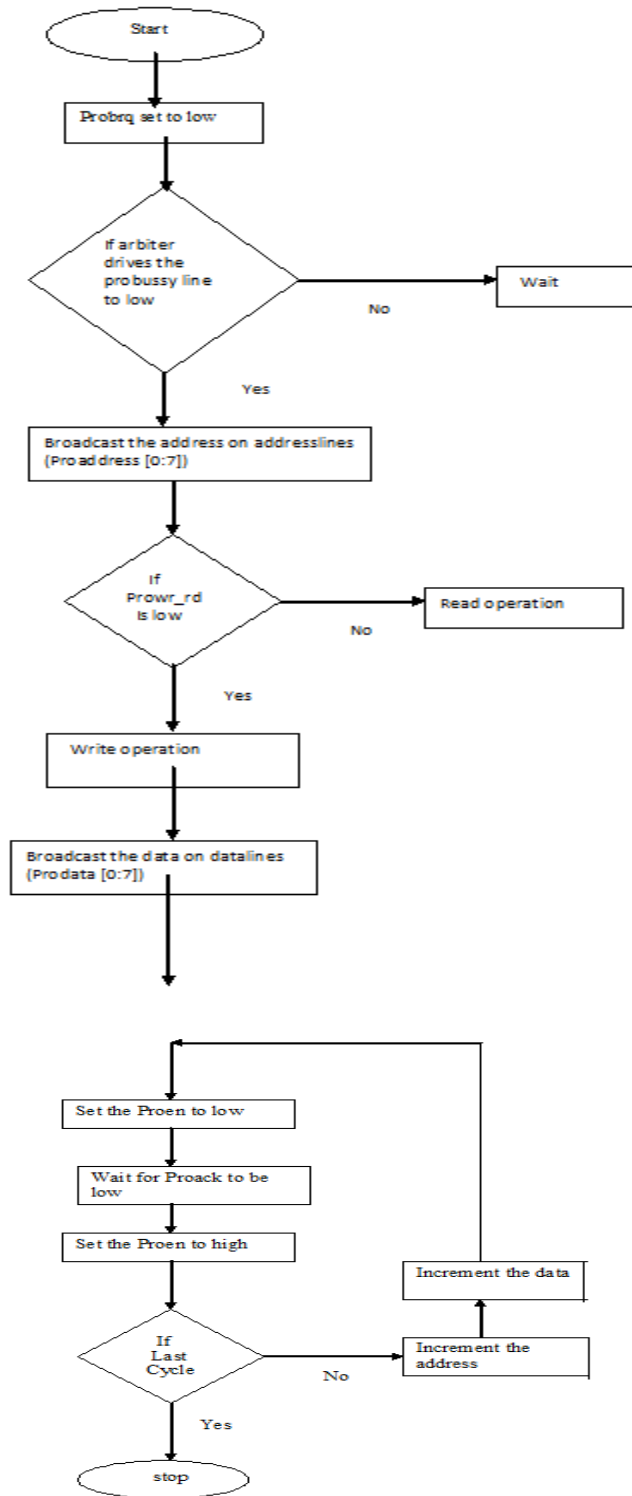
Start

Probrq set to low

If arbiter drives the probussy line to low

No

Wait

Yes

Broadcast the address on addresslines (Proaddress [0:7])

If Prowr_rd Is low

No

Read operation

Yes

Write operation

Broadcast the data on datalines (Prodata [0:7])

Set the Proen to low

Wait for Proack to be low

Set the Proen to high

Increment the data

If Last Cycle

No

Increment the address

Yes

stop